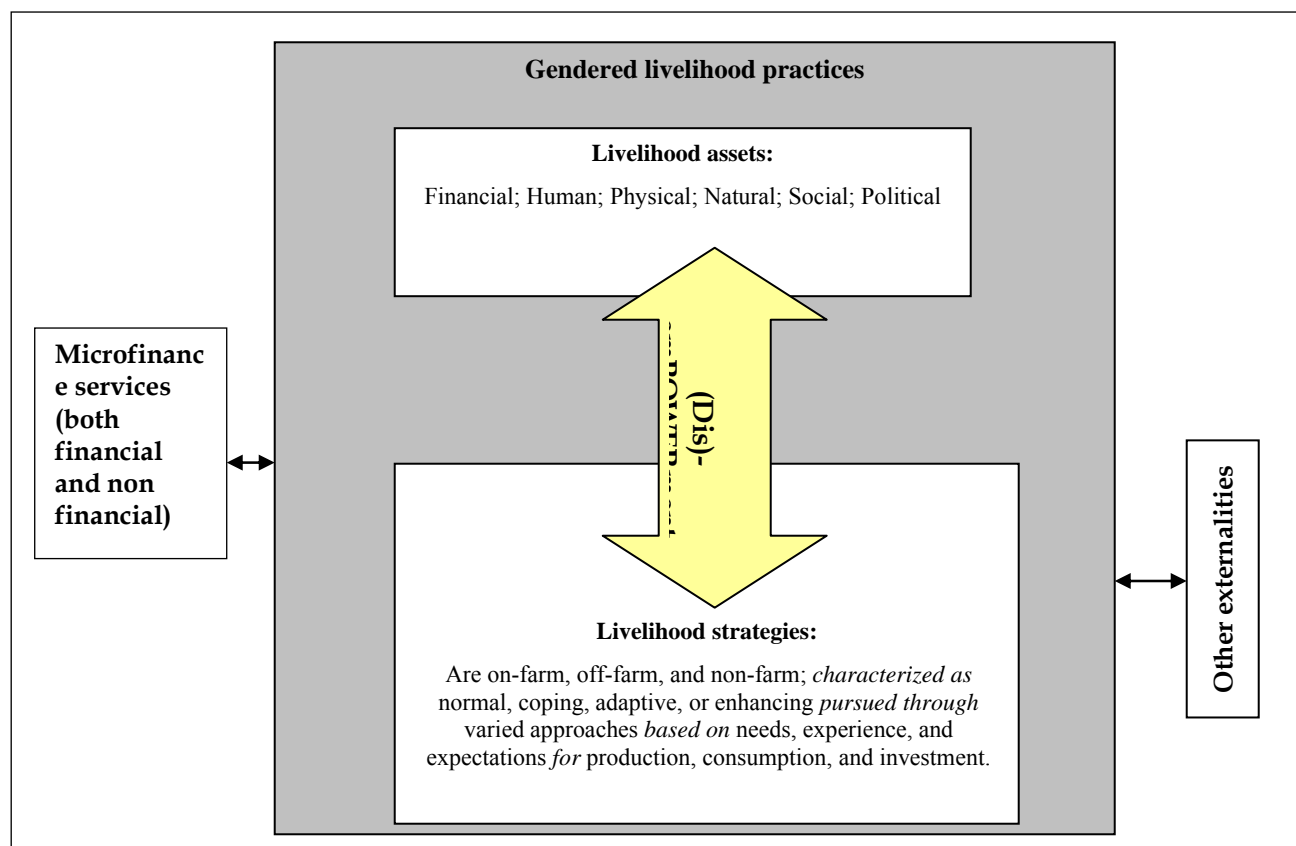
Gendered livelihood practices

Livelihood assets:

Financial; Human; Physical; Natural; Social; Political

Microfinance services (both financial and non financial)

(Dis)- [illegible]

Other externalities

Livelihood strategies:

Are on-farm, off-farm, and non-farm; *characterized as* normal, coping, adaptive, or enhancing *pursued through* varied approaches *based on* needs, experience, and expectations *for* production, consumption, and investment.